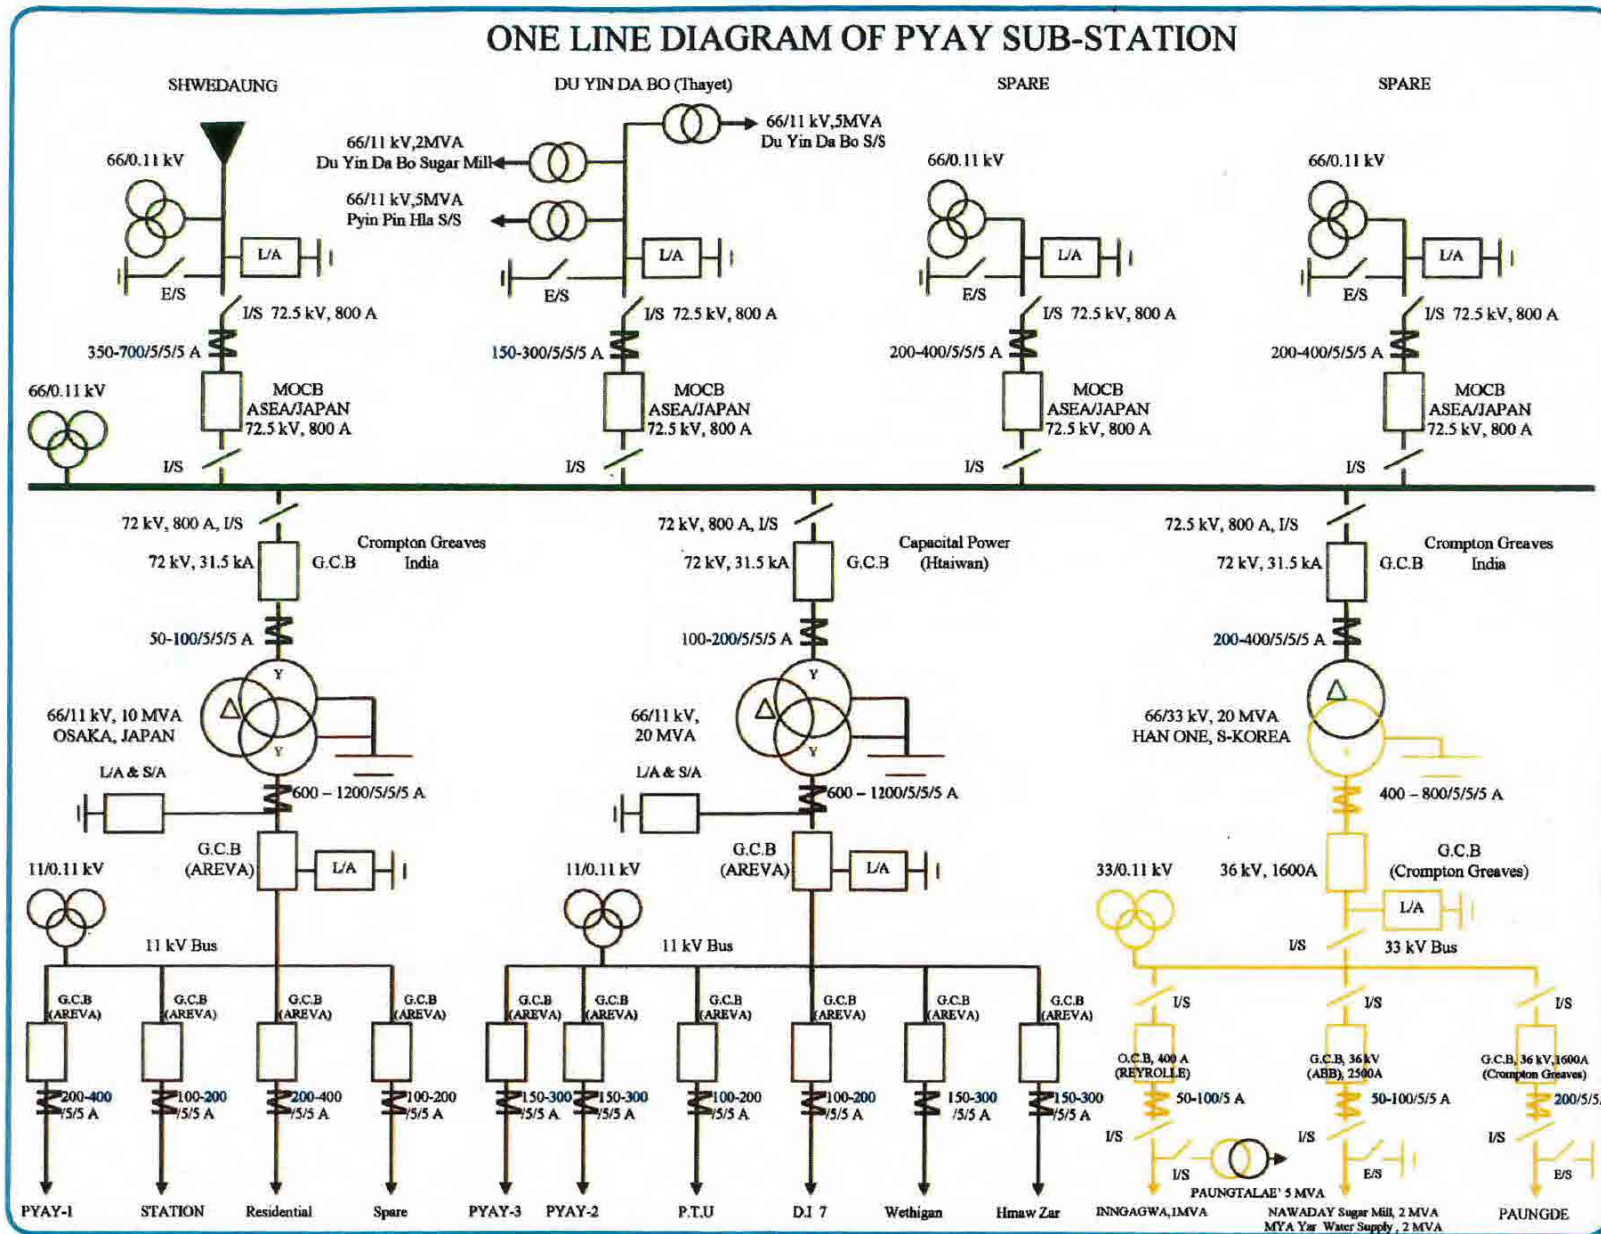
ONE LINE DIAGRAM OF PYAY SUB-STATION

SHWEDAUNG

66/0.11 kV

L/A

E/S

I/S 72.5 kV, 800 A

350-700/5/5/5 A

MOCB
ASEA/JAPAN
72.5 kV, 800 A

66/0.11 kV

I/S

DU YIN DA BO (Thayet)

66/11 kV,5MVA
Du Yin Da Bo S/S

66/11 kV,2MVA
Du Yin Da Bo Sugar Mill

66/11 kV,5MVA
Pyin Pin Hla S/S

L/A

E/S

I/S 72.5 kV, 800 A

150-300/5/5/5 A

MOCB
ASEA/JAPAN
72.5 kV, 800 A

I/S

SPARE

66/0.11 kV

L/A

E/S

I/S 72.5 kV, 800 A

200-400/5/5/5 A

MOCB
ASEA/JAPAN
72.5 kV, 800 A

I/S

SPARE

66/0.11 kV

L/A

E/S

I/S 72.5 kV, 800 A

200-400/5/5/5 A

MOCB
ASEA/JAPAN
72.5 kV, 800 A

I/S

72 kV, 800 A, I/S

Crompton Greaves
India

72 kV, 31.5 kA G.C.B

50-100/5/5/5 A

Y

66/11 kV, 10 MVA
OSAKA, JAPAN

Y

L/A & S/A

600 – 1200/5/5/5 A

G.C.B
(AREVA)

L/A

11/0.11 kV

11 kV Bus

G.C.B (AREVA)
200-400 /5/5 A
PYAY-1

G.C.B (AREVA)
100-200 /5/5 A
STATION

G.C.B (AREVA)
200-400 /5/5 A
Residential

G.C.B (AREVA)
100-200 /5/5 A
Spare

72 kV, 800 A, I/S

Capacital Power
(Htaiwan)

72 kV, 31.5 kA G.C.B

100-200/5/5/5 A

Y

66/11 kV,
20 MVA

Y

L/A & S/A

600 – 1200/5/5/5 A

G.C.B
(AREVA)

L/A

11/0.11 kV

11 kV Bus

G.C.B (AREVA)
150-300 /5/5 A
PYAY-3

G.C.B (AREVA)
150-300 /5/5 A
PYAY-2

G.C.B (AREVA)
100-200 /5/5 A
P.T.U

G.C.B (AREVA)
100-200 /5/5 A
D.I 7

G.C.B (AREVA)
150-300 /5/5 A
Wethigan

G.C.B (AREVA)
150-300 /5/5 A
Hmaw Zar

72.5 kV, 800 A, I/S

Crompton Greaves
India

72 kV, 31.5 kA G.C.B

200-400/5/5/5 A

66/33 kV, 20 MVA
HAN ONE, S-KOREA

400 – 800/5/5/5 A

G.C.B
(Crompton Greaves)

33/0.11 kV

36 kV, 1600A

L/A

I/S

33 kV Bus

I/S
O.C.B, 400 A
(REYROLLE)
50-100/5 A
I/S
I/S
INNGAGWA, 1MVA

PAUNGTALAE' 5 MVA

I/S
G.C.B, 36 kV
(ABB), 2500A
50-100/5 A
I/S
E/S
NAWADAY Sugar Mill, 2 MVA
MYA Yar Water Supply, 2 MVA

I/S
G.C.B, 36 kV,1600A
(Crompton Greaves)
200/5/5
I/S
E/S
PAUNGDE